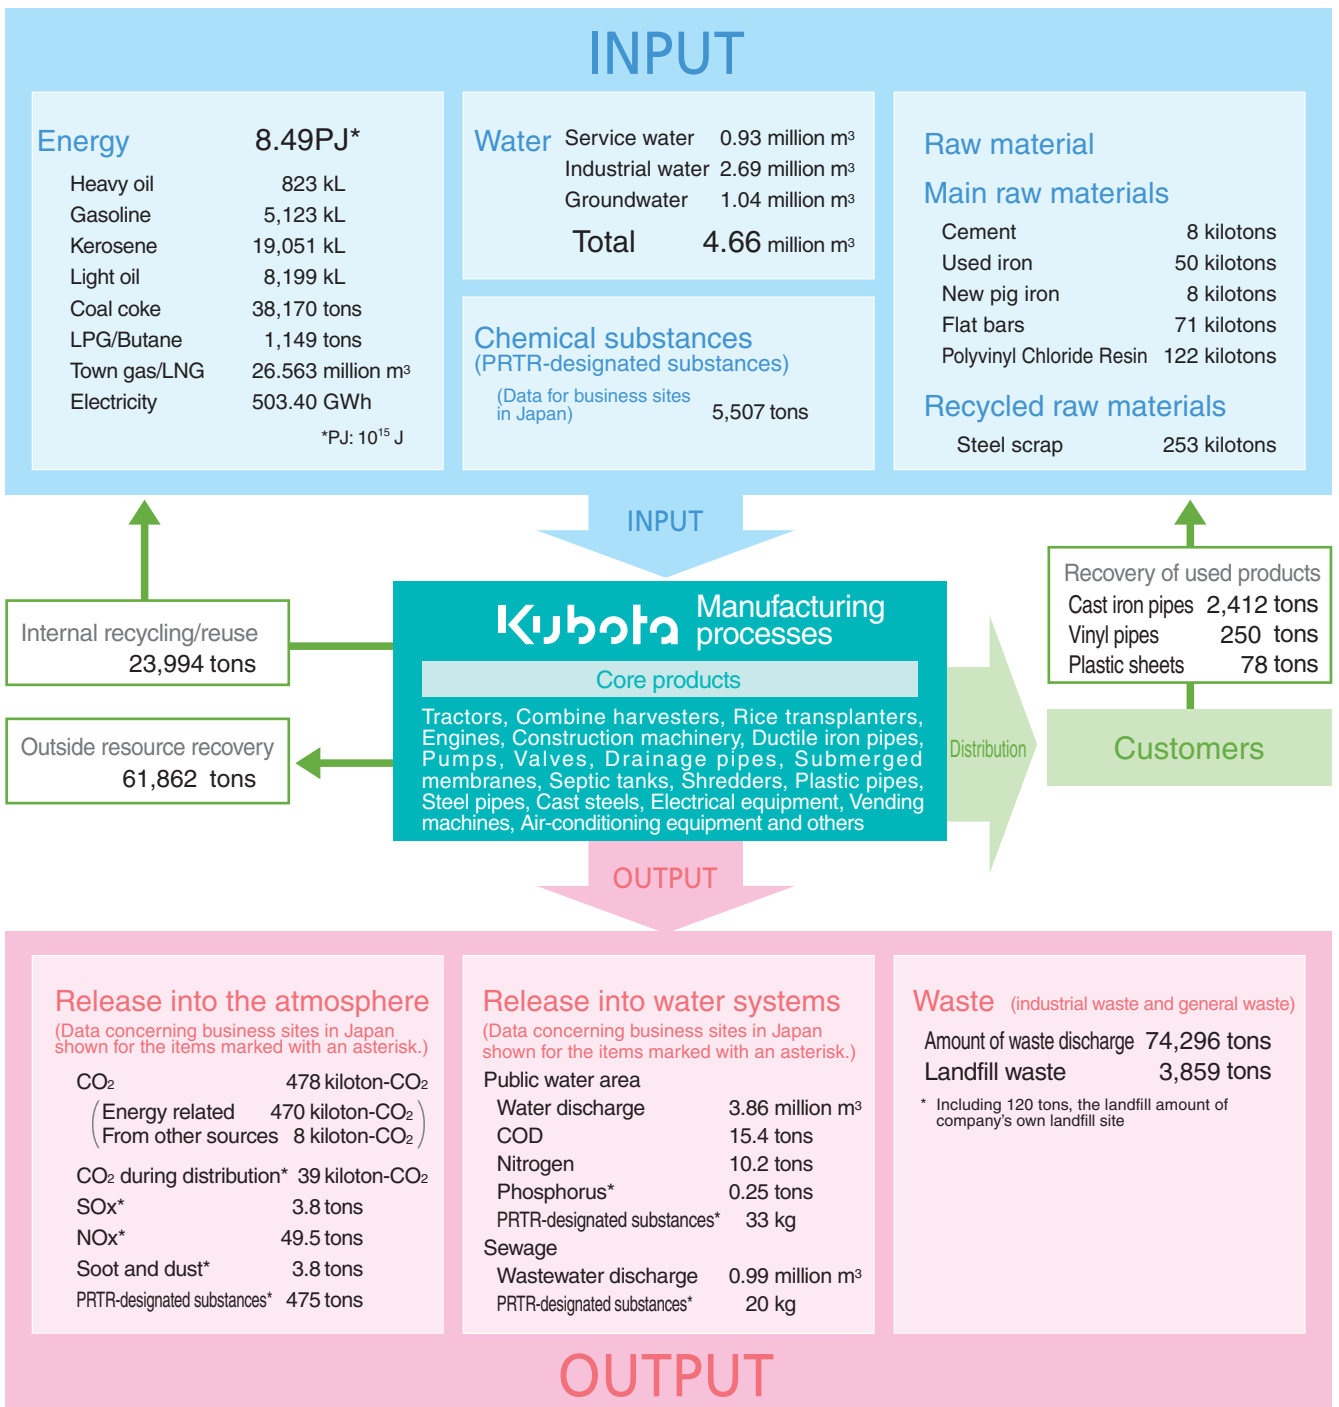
INPUT

Energy 8.49PJ*

| | |
|---|---|
| Heavy oil | 823 kL |
| Gasoline | 5,123 kL |
| Kerosene | 19,051 kL |
| Light oil | 8,199 kL |
| Coal coke | 38,170 tons |
| LPG/Butane | 1,149 tons |
| Town gas/LNG | 26.563 million $m^3$ |
| Electricity | 503.40 GWh |

*PJ: $10^{15}$ J

Water

| | |
|---|---|
| Service water | 0.93 million $m^3$ |
| Industrial water | 2.69 million $m^3$ |
| Groundwater | 1.04 million $m^3$ |
| Total | 4.66 million $m^3$ |

Chemical substances (PRTR-designated substances)
(Data for business sites in Japan) 5,507 tons

Raw material
Main raw materials

| | |
|---|---|
| Cement | 8 kilotons |
| Used iron | 50 kilotons |
| New pig iron | 8 kilotons |
| Flat bars | 71 kilotons |
| Polyvinyl Chloride Resin | 122 kilotons |

Recycled raw materials
Steel scrap 253 kilotons

INPUT

Internal recycling/reuse
23,994 tons

Outside resource recovery
61,862 tons

Kubota Manufacturing processes

Core products

Tractors, Combine harvesters, Rice transplanters, Engines, Construction machinery, Ductile iron pipes, Pumps, Valves, Drainage pipes, Submerged membranes, Septic tanks, Shredders, Plastic pipes, Steel pipes, Cast steels, Electrical equipment, Vending machines, Air-conditioning equipment and others

Distribution

Recovery of used products

| | |
|---|---|
| Cast iron pipes | 2,412 tons |
| Vinyl pipes | 250 tons |
| Plastic sheets | 78 tons |

Customers

OUTPUT

Release into the atmosphere
(Data concerning business sites in Japan shown for the items marked with an asterisk.)

| | |
|---|---|
| $CO_2$ | 478 kiloton-$CO_2$ |
| Energy related | 470 kiloton-$CO_2$ |
| From other sources | 8 kiloton-$CO_2$ |
| $CO_2$ during distribution* | 39 kiloton-$CO_2$ |
| SOx* | 3.8 tons |
| NOx* | 49.5 tons |
| Soot and dust* | 3.8 tons |
| PRTR-designated substances* | 475 tons |

Release into water systems
(Data concerning business sites in Japan shown for the items marked with an asterisk.)

Public water area

| | |
|---|---|
| Water discharge | 3.86 million $m^3$ |
| COD | 15.4 tons |
| Nitrogen | 10.2 tons |
| Phosphorus* | 0.25 tons |
| PRTR-designated substances* | 33 kg |

Sewage

| | |
|---|---|
| Wastewater discharge | 0.99 million $m^3$ |
| PRTR-designated substances* | 20 kg |

Waste (industrial waste and general waste)

| | |
|---|---|
| Amount of waste discharge | 74,296 tons |
| Landfill waste | 3,859 tons |

* Including 120 tons, the landfill amount of company's own landfill site

OUTPUT